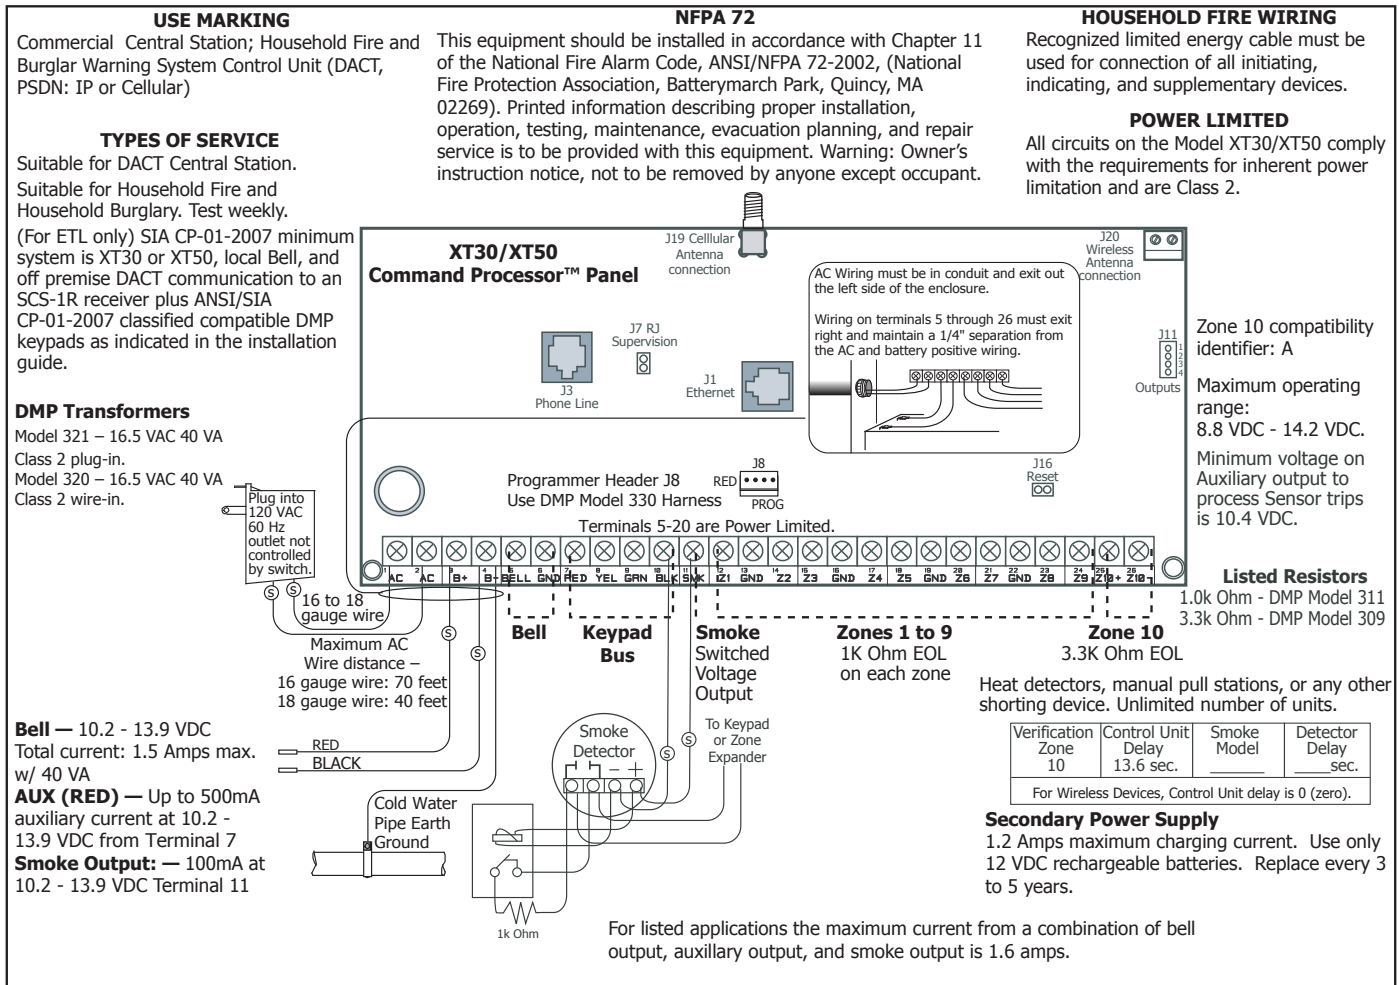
USE MARKING
Commercial Central Station; Household Fire and Burglar Warning System Control Unit (DACT, PSDN: IP or Cellular)

TYPES OF SERVICE
Suitable for DACT Central Station.
Suitable for Household Fire and Household Burglary. Test weekly.
(For ETL only) SIA CP-01-2007 minimum system is XT30 or XT50, local Bell, and off premise DACT communication to an SCS-1R receiver plus ANSI/SIA CP-01-2007 classified compatible DMP keypads as indicated in the installation guide.

NFPA 72
This equipment should be installed in accordance with Chapter 11 of the National Fire Alarm Code, ANSI/NFPA 72-2002, (National Fire Protection Association, Batterymarch Park, Quincy, MA 02269). Printed information describing proper installation, operation, testing, maintenance, evacuation planning, and repair service is to be provided with this equipment. Warning: Owner's instruction notice, not to be removed by anyone except occupant.

HOUSEHOLD FIRE WIRING
Recognized limited energy cable must be used for connection of all initiating, indicating, and supplementary devices.

POWER LIMITED
All circuits on the Model XT30/XT50 comply with the requirements for inherent power limitation and are Class 2.

XT30/XT50
Command Processor™ Panel

J19 Celllular Antenna connection

J20 Wireless Antenna connection

AC Wiring must be in conduit and exit out the left side of the enclosure.

Wiring on terminals 5 through 26 must exit right and maintain a 1/4" separation from the AC and battery positive wiring.

J7 RJ Supervision

J3 Phone Line

J1 Ethernet

J11
1 2 3 4
Outputs

Zone 10 compatibility identifier: A

Maximum operating range:
8.8 VDC - 14.2 VDC.

Minimum voltage on Auxiliary output to process Sensor trips is 10.4 VDC.

DMP Transformers
Model 321 – 16.5 VAC 40 VA Class 2 plug-in.
Model 320 – 16.5 VAC 40 VA Class 2 wire-in.

Plug into 120 VAC 60 Hz outlet not controlled by switch.

Programmer Header J8
Use DMP Model 330 Harness

J8
RED
PROG

J16
Reset

Terminals 5-20 are Power Limited.

1 AC 2 AC 3 B+ 4 B- 5 BELL 6 GND 7 RED 8 YEL 9 GRN 10 BLK 11 SMK 12 Z1 13 GND 14 Z2 15 Z3 16 GND 17 Z4 18 Z5 19 GND 20 Z6 21 Z7 22 GND 23 Z8 24 Z9 25 Z10+ 26 Z10-

16 to 18 gauge wire

Maximum AC Wire distance –
16 gauge wire: 70 feet
18 gauge wire: 40 feet

Bell

Keypad Bus

Smoke
Switched Voltage Output

Zones 1 to 9
1K Ohm EOL on each zone

Zone 10
3.3K Ohm EOL

Listed Resistors
1.0k Ohm - DMP Model 311
3.3k Ohm - DMP Model 309

Heat detectors, manual pull stations, or any other shorting device. Unlimited number of units.

| Verification Zone 10 | Control Unit Delay 13.6 sec. | Smoke Model ______ | Detector Delay ____sec. |
|---|---|---|---|
| For Wireless Devices, Control Unit delay is 0 (zero). | | | |

Bell — 10.2 - 13.9 VDC
Total current: 1.5 Amps max. w/ 40 VA

RED
BLACK

AUX (RED) — Up to 500mA auxiliary current at 10.2 - 13.9 VDC from Terminal 7
Smoke Output: — 100mA at 10.2 - 13.9 VDC Terminal 11

Smoke Detector
– +

To Keypad or Zone Expander

Cold Water Pipe Earth Ground

1k Ohm

Secondary Power Supply
1.2 Amps maximum charging current. Use only 12 VDC rechargeable batteries. Replace every 3 to 5 years.

For listed applications the maximum current from a combination of bell output, auxillary output, and smoke output is 1.6 amps.